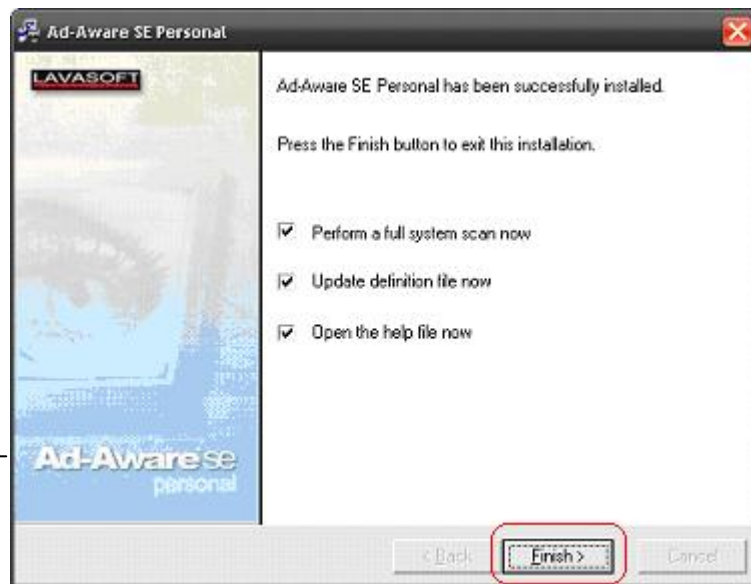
Ad-Aware SE Personal

LAVASOFT

Ad-Aware SE Personal has been successfully installed.

Press the Finish button to exit this installation.

Perform a full system scan now

Update definition file now

Open the help file now

Ad-Aware se personal

< Back

Finish >

Cancel